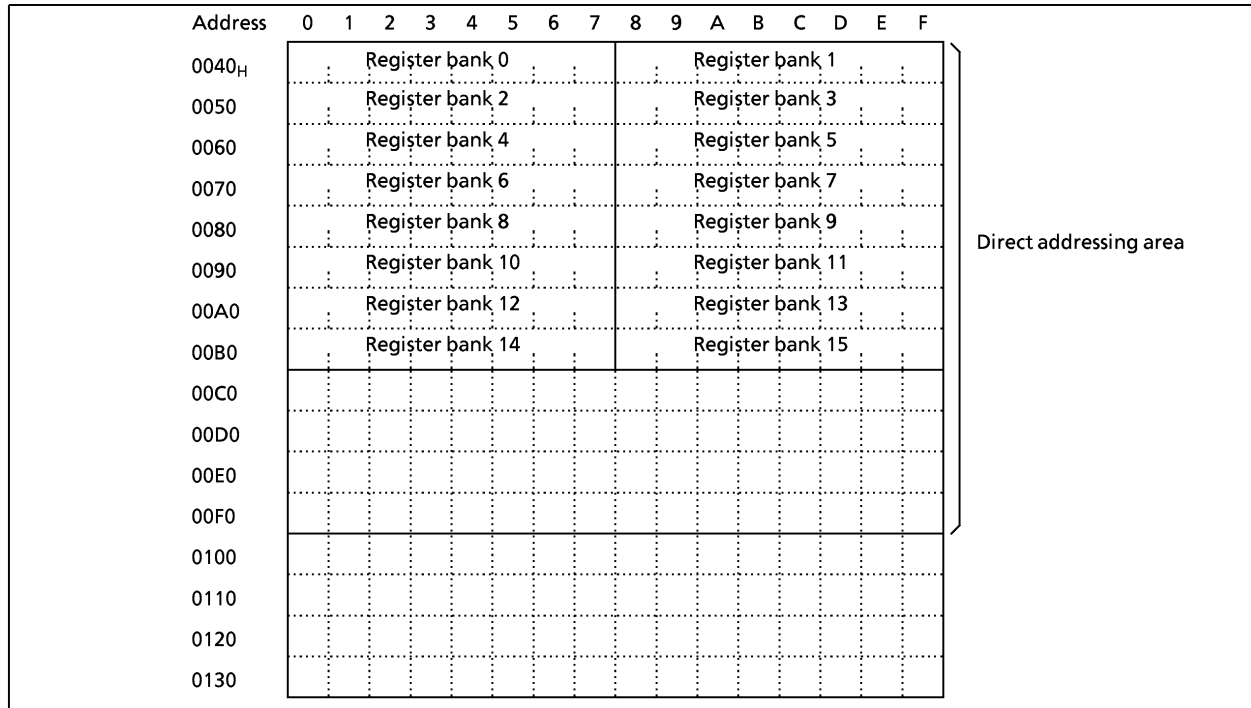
| Address | 0 | 1 | 2 | 3 | 4 | 5 | 6 | 7 | 8 | 9 | A | B | C | D | E | F |
|---|---|---|---|---|---|---|---|---|---|---|---|---|---|---|---|---|
| $0040_H$ | Register bank 0 | | | | | | | | Register bank 1 | | | | | | | |
| 0050 | Register bank 2 | | | | | | | | Register bank 3 | | | | | | | |
| 0060 | Register bank 4 | | | | | | | | Register bank 5 | | | | | | | |
| 0070 | Register bank 6 | | | | | | | | Register bank 7 | | | | | | | |
| 0080 | Register bank 8 | | | | | | | | Register bank 9 | | | | | | | |
| 0090 | Register bank 10 | | | | | | | | Register bank 11 | | | | | | | |
| 00A0 | Register bank 12 | | | | | | | | Register bank 13 | | | | | | | |
| 00B0 | Register bank 14 | | | | | | | | Register bank 15 | | | | | | | |
| 00C0 | | | | | | | | | | | | | | | | |
| 00D0 | | | | | | | | | | | | | | | | |
| 00E0 | | | | | | | | | | | | | | | | |
| 00F0 | | | | | | | | | | | | | | | | |
| 0100 | | | | | | | | | | | | | | | | |
| 0110 | | | | | | | | | | | | | | | | |
| 0120 | | | | | | | | | | | | | | | | |
| 0130 | | | | | | | | | | | | | | | | |

Direct addressing area